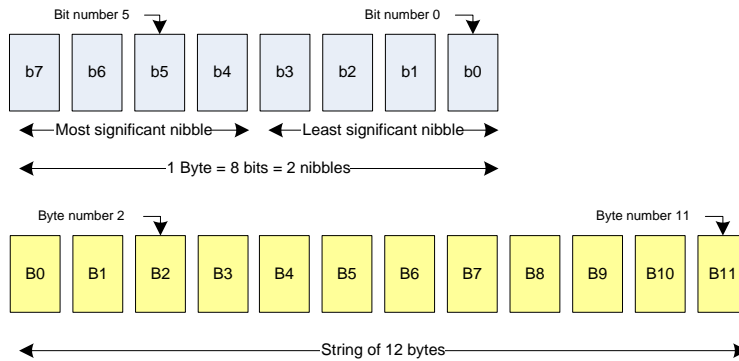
Bit number 5

Bit number 0

b7 b6 b5 b4 b3 b2 b1 b0

Most significant nibble

Least significant nibble

1 Byte = 8 bits = 2 nibbles

Byte number 2

Byte number 11

B0 B1 B2 B3 B4 B5 B6 B7 B8 B9 B10 B11

String of 12 bytes